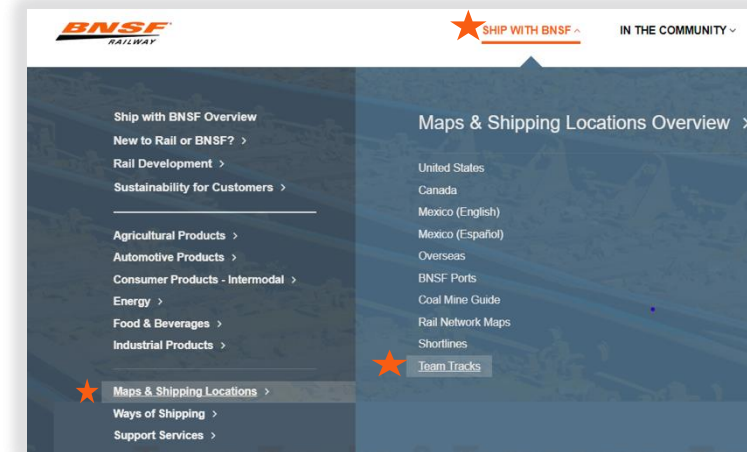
BNSF
RAILWAY

SHIP WITH BNSF ^

IN THE COMMUNITY ˅

Ship with BNSF Overview
New to Rail or BNSF? >
Rail Development >
Sustainability for Customers >

Agricultural Products >
Automotive Products >
Consumer Products - Intermodal >
Energy >
Food & Beverages >
Industrial Products >

Maps & Shipping Locations >
Ways of Shipping >
Support Services >

Maps & Shipping Locations Overview >

United States
Canada
Mexico (English)
Mexico (Español)
Overseas
BNSF Ports
Coal Mine Guide
Rail Network Maps
Shortlines
Team Tracks